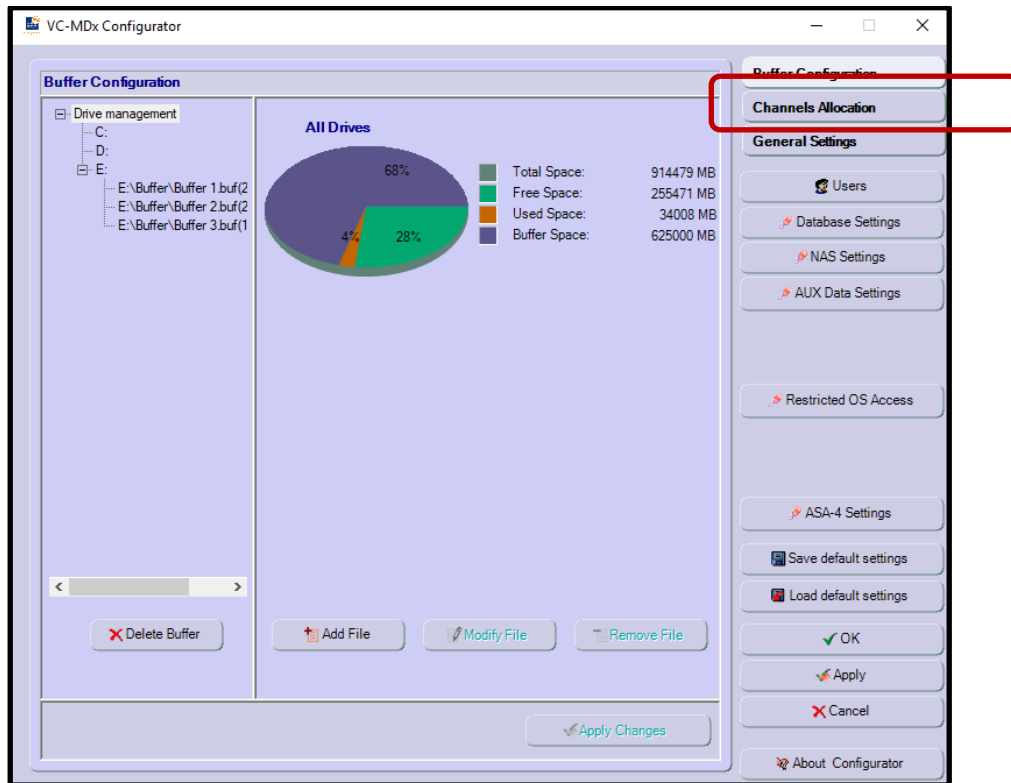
VC-MDx Configurator

Buffer Configuration

Drive management
C:
D:
E:
E:\Buffer\Buffer 1.buf(2
E:\Buffer\Buffer 2.buf(2
E:\Buffer\Buffer 3.buf(1

All Drives

68%
4%
28%

| | |
|---|---|
| Total Space: | 914479 MB |
| Free Space: | 255471 MB |
| Used Space: | 34008 MB |
| Buffer Space: | 625000 MB |

Delete Buffer
Add File
Modify File
Remove File
Apply Changes

Buffer Configuration
Channels Allocation
General Settings
Users
Database Settings
NAS Settings
AUX Data Settings
Restricted OS Access
ASA-4 Settings
Save default settings
Load default settings
OK
Apply
Cancel
About Configurator